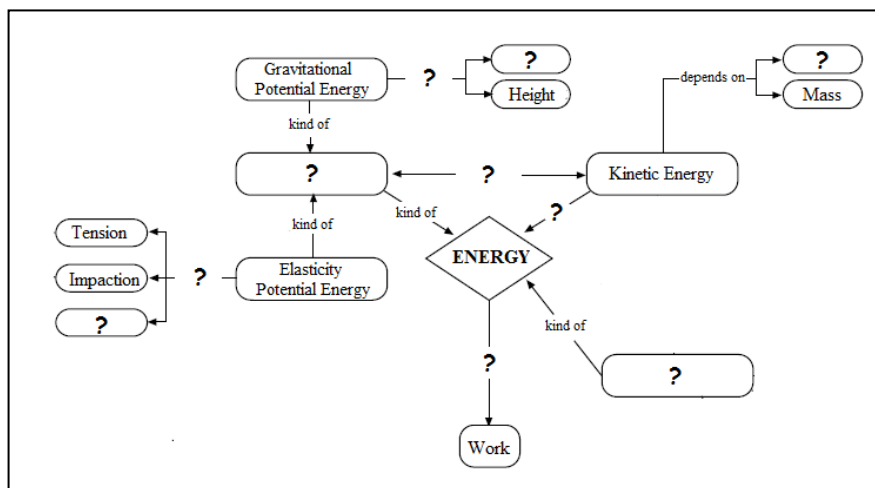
Gravitational Potential Energy

?

?

Height

depends on

?

Mass

kind of

?

?

Kinetic Energy

kind of

?

kind of

ENERGY

Tension

Impaction

?

?

Elasticity Potential Energy

kind of

?

?

Work